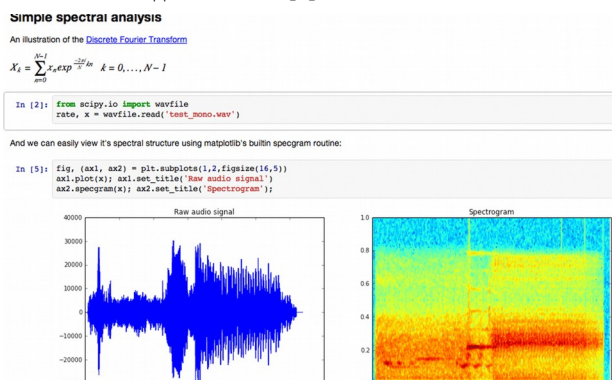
Simple spectral analysis

An illustration of the Discrete Fourier Transform

$X_k = \sum_{n=0}^{N-1} x_n exp^{\frac{-2\pi i}{N}kn} \quad k = 0, \ldots, N-1$

In [2]: from scipy.io import wavfile
rate, x = wavfile.read('test_mono.wav')

And we can easily view it's spectral structure using matplotlib's builtin specgram routine:

In [5]: fig, (ax1, ax2) = plt.subplots(1,2,figsize(16,5))
ax1.plot(x); ax1.set_title('Raw audio signal')
ax2.specgram(x); ax2.set_title('Spectrogram');

Raw audio signal

40000
30000
20000
10000
0
−10000
−20000

Spectrogram

1.0
0.8
0.6
0.4
0.2